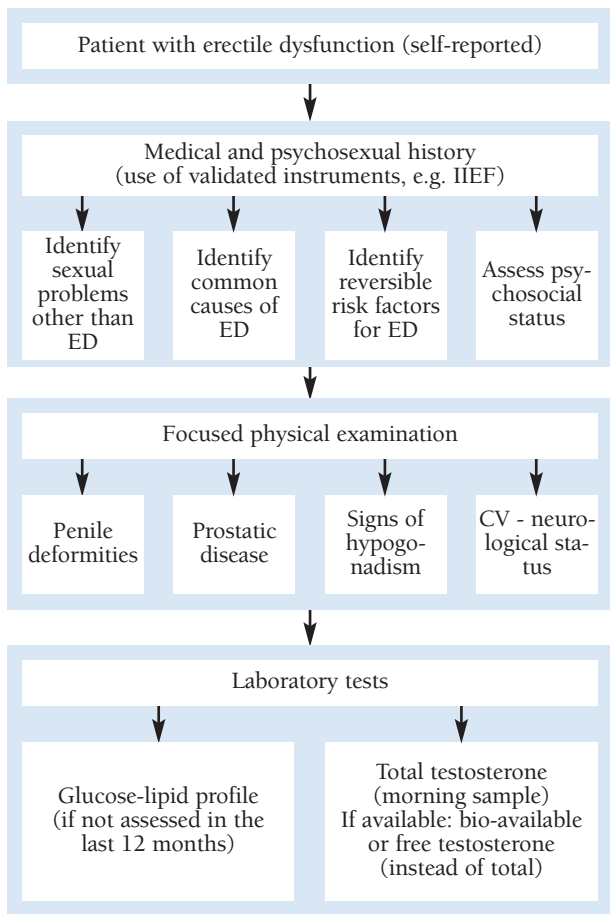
Patient with erectile dysfunction (self-reported)

Medical and psychosexual history
(use of validated instruments, e.g. IIEF)

Identify sexual problems other than ED

Identify common causes of ED

Identify reversible risk factors for ED

Assess psychosocial status

Focused physical examination

Penile deformities

Prostatic disease

Signs of hypogonadism

CV - neurological status

Laboratory tests

Glucose-lipid profile
(if not assessed in the last 12 months)

Total testosterone
(morning sample)
If available: bio-available or free testosterone
(instead of total)